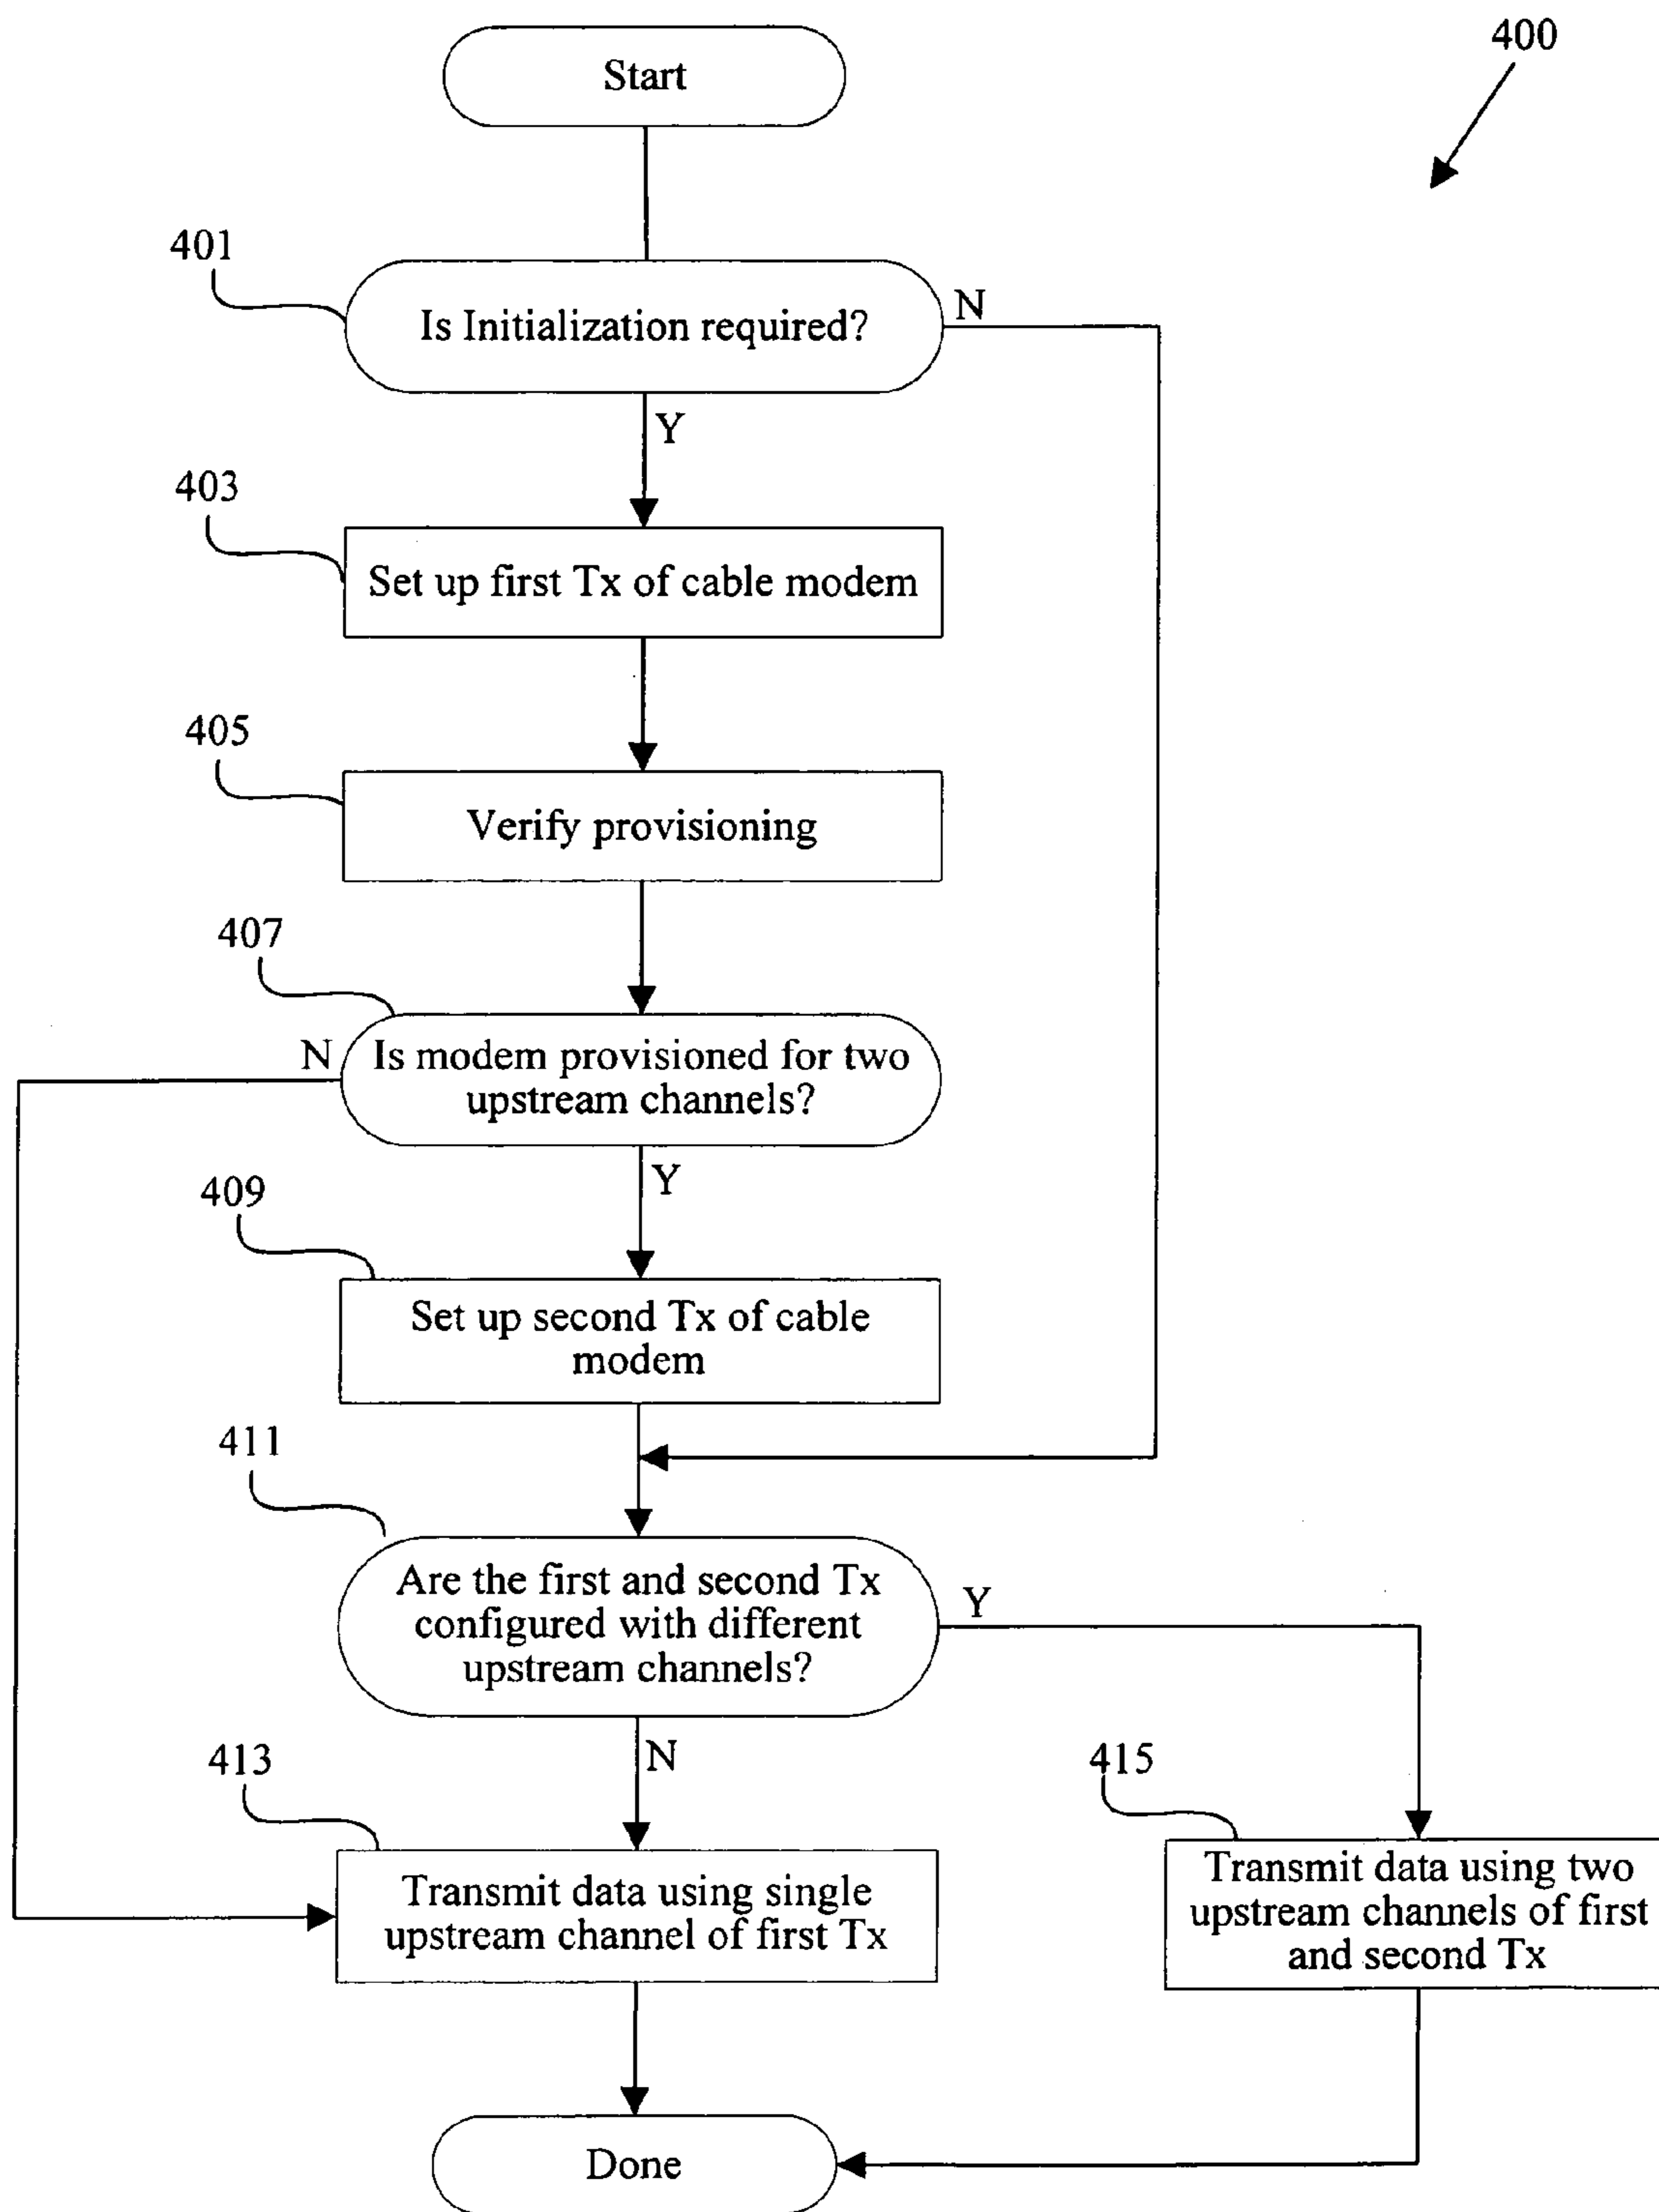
400

Start

401

Is Initialization required?

N

Y

403

Set up first Tx of cable modem

405

Verify provisioning

407

N

Is modem provisioned for two upstream channels?

Y

409

Set up second Tx of cable modem

411

Are the first and second Tx configured with different upstream channels?

Y

N

413

Transmit data using single upstream channel of first Tx

415

Transmit data using two upstream channels of first and second Tx

Done